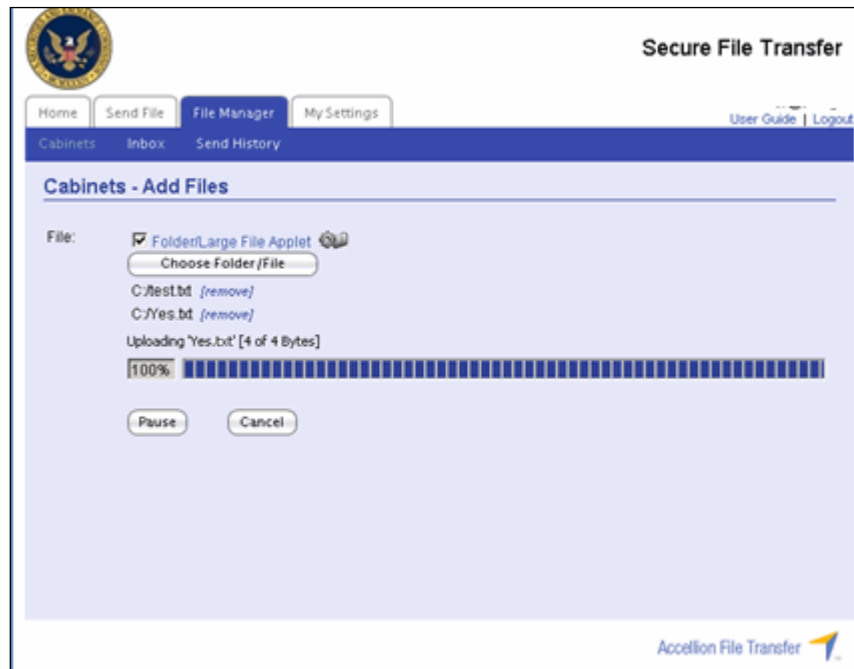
Secure File Transfer

Home | Send File | File Manager | My Settings

User Guide | Logout

Cabinets | Inbox | Send History

Cabinets - Add Files

File:

Folder/Large File Applet

Choose Folder/File

C:/test.txt [remove]

C:/Yes.txt [remove]

Uploading 'Yes.txt' [4 of 4 Bytes]

100%

Pause

Cancel

Accellion File Transfer